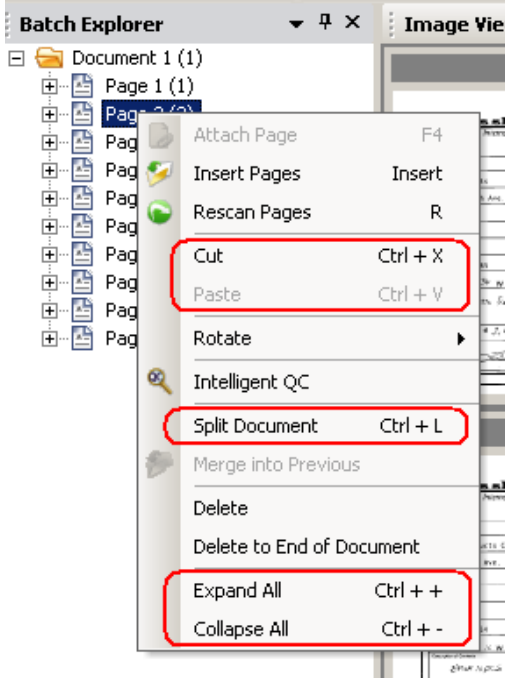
Batch Explorer
Image Vie

Document 1 (1)
Page 1 (1)
Page 2 (2)
Pag
Pag
Pag
Pag
Pag
Pag
Pag
Pag

Attach Page F4
Insert Pages Insert
Rescan Pages R
Cut Ctrl + X
Paste Ctrl + V
Rotate
Intelligent QC
Split Document Ctrl + L
Merge into Previous
Delete
Delete to End of Document
Expand All Ctrl + +
Collapse All Ctrl + -